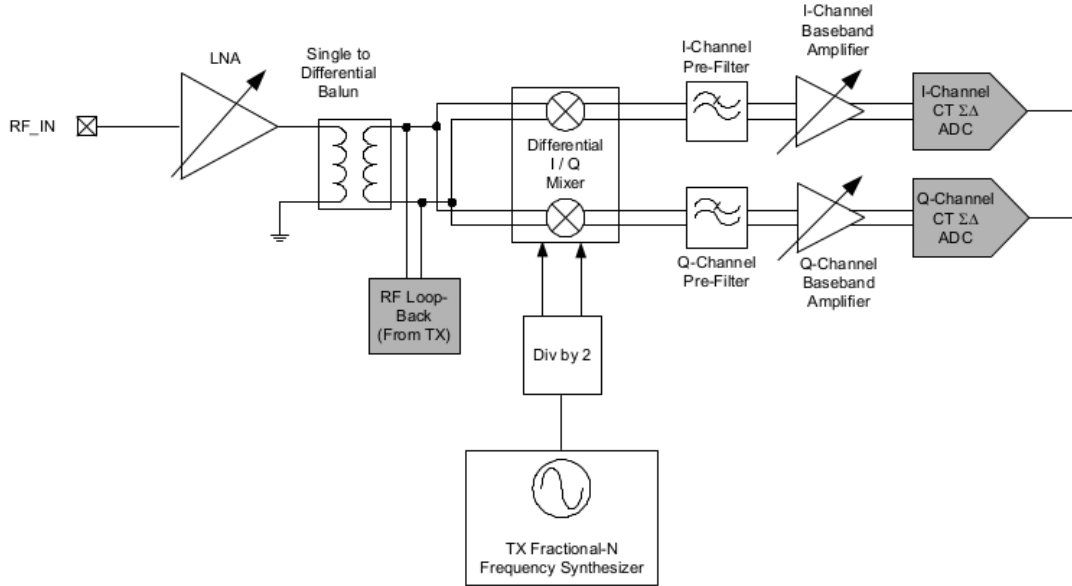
RF_IN

LNA

Single to Differential Balun

RF Loop-Back (From TX)

Differential I / Q Mixer

Div by 2

TX Fractional-N Frequency Synthesizer

I-Channel Pre-Filter

Q-Channel Pre-Filter

I-Channel Baseband Amplifier

Q-Channel Baseband Amplifier

I-Channel CT $\Sigma\Delta$ ADC

Q-Channel CT $\Sigma\Delta$ ADC